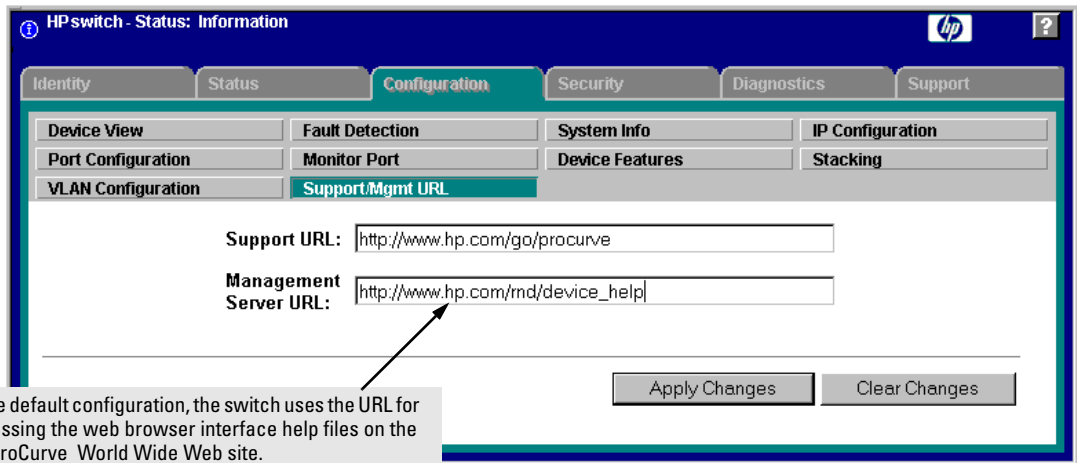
HP switch - Status: Information

hp

?

Identity | Status | Configuration | Security | Diagnostics | Support

Device View
Fault Detection
System Info
IP Configuration
Port Configuration
Monitor Port
Device Features
Stacking
VLAN Configuration
Support/Mgmt URL

Support URL: http://www.hp.com/go/procurve

Management Server URL: http://www.hp.com/rnd/device_help

Apply Changes
Clear Changes

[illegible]e default configuration, the switch uses the URL for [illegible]ssing the web browser interface help files on the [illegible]roCurve World Wide Web site.